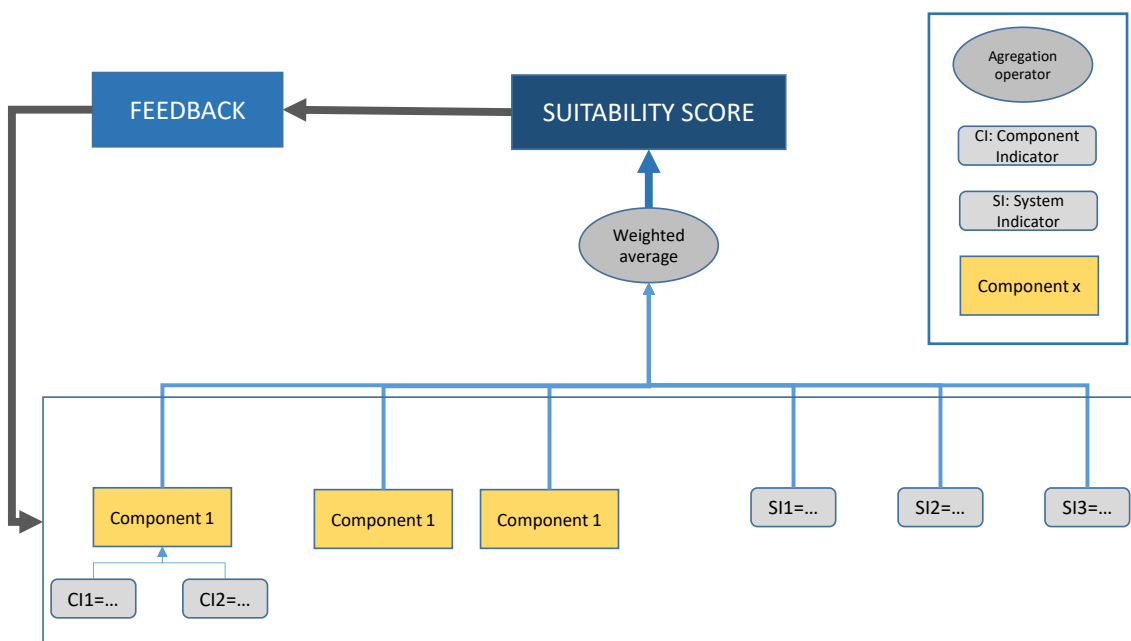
FEEDBACK

SUITABILITY SCORE

Agregation operator

CI: Component Indicator

SI: System Indicator

Component x

Weighted average

Component 1

Component 1

Component 1

SI1=...

SI2=...

SI3=...

CI1=...

CI2=...